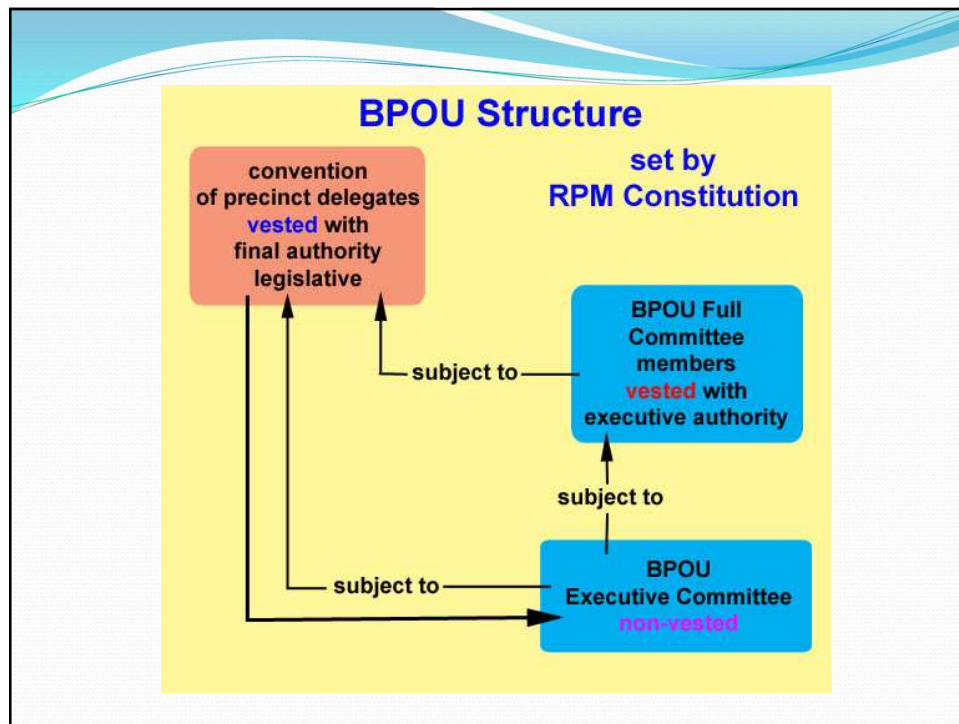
BPOU Structure

set by
RPM Constitution

convention of precinct delegates vested with final authority legislative

BPOU Full Committee members vested with executive authority

subject to

subject to

subject to

BPOU Executive Committee non-vested